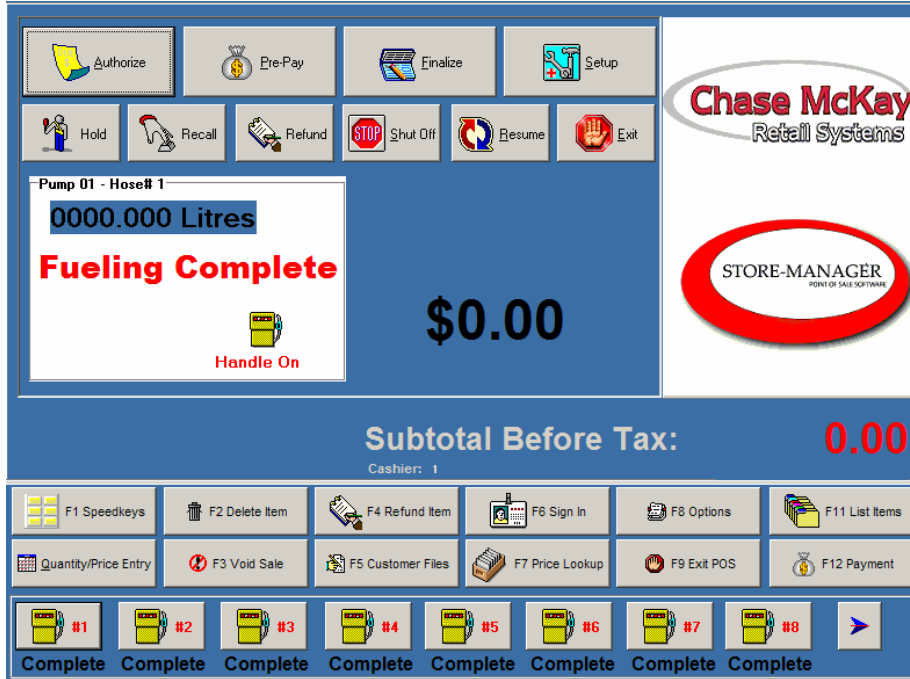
Authorize
Pre-Pay
Finalize
Setup
Hold
Recall
Refund
STOP Shut Off
Resume
Exit

Chase McKay
Retail Systems

Pump 01 - Hose# 1
0000.000 Litres
Fueling Complete
Handle On

$0.00

STORE-MANAGER
POINT OF SALE SOFTWARE

Subtotal Before Tax:
0.00
Cashier: 1

F1 Speedkeys
F2 Delete Item
F4 Refund Item
F6 Sign In
F8 Options
F11 List Items
Quantity/Price Entry
F3 Void Sale
F5 Customer Files
F7 Price Lookup
F9 Exit POS
F12 Payment

#1
Complete
#2
Complete
#3
Complete
#4
Complete
#5
Complete
#6
Complete
#7
Complete
#8
Complete